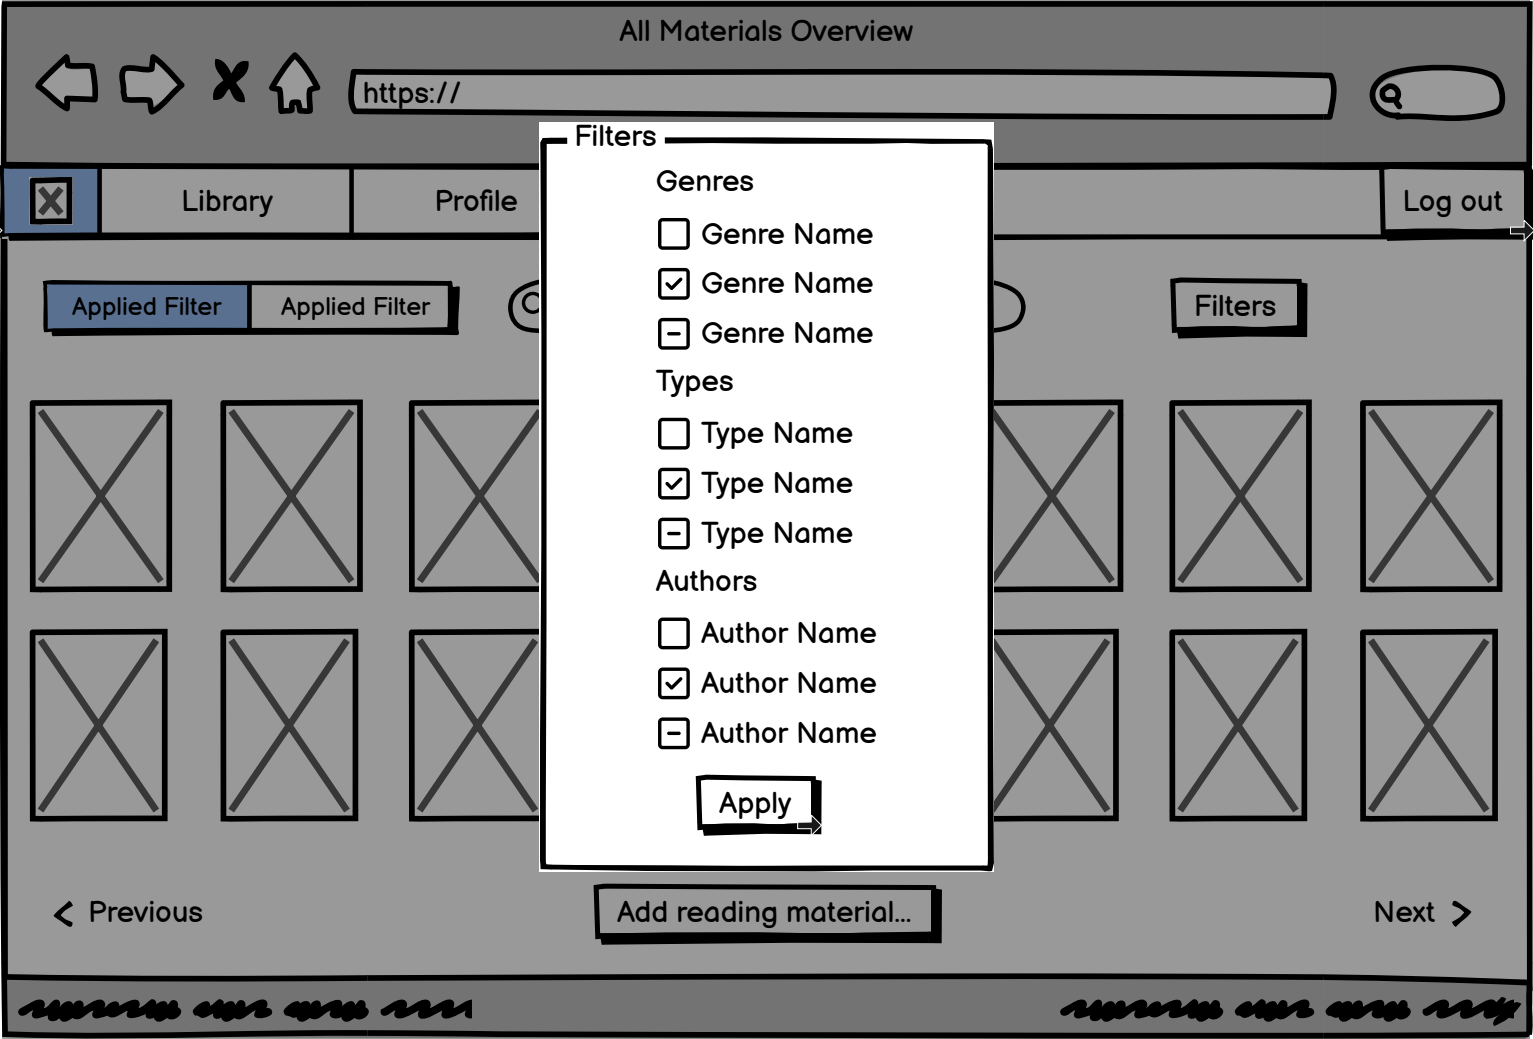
All Materials Overview

https://

Library

Profile

Log out

Applied Filter

Applied Filter

Filters

Filters

Genres

Genre Name

Genre Name

Genre Name

Types

Type Name

Type Name

Type Name

Authors

Author Name

Author Name

Author Name

Apply

< Previous

Add reading material...

Next >

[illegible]

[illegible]